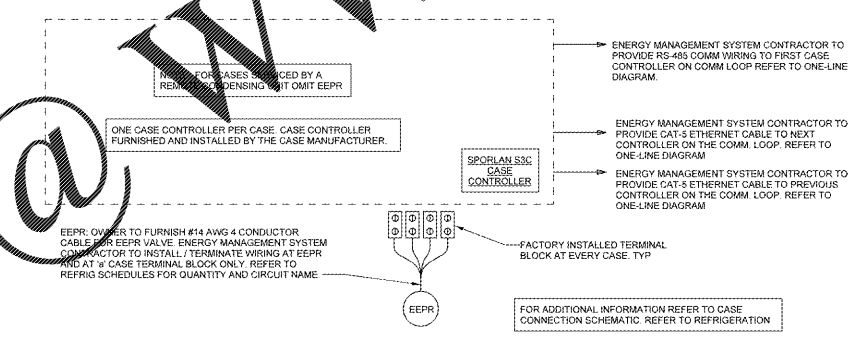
N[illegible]: FOR CASES S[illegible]ICED BY A REM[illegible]ONDENSING UNIT OMIT EEPR

ONE CASE CONTROLLER PER CASE. CASE CONTROLLER FURNISHED AND INSTALLED BY THE CASE MANUFACTURER.

SPORLAN S3C CASE CONTROLLER

ENERGY MANAGEMENT SYSTEM CONTRACTOR TO PROVIDE RS-485 COMM WIRING TO FIRST CASE CONTROLLER ON COMM LOOP REFER TO ONE-LINE DIAGRAM.

ENERGY MANAGEMENT SYSTEM CONTRACTOR TO PROVIDE CAT-5 ETHERNET CABLE TO NEXT CONTROLLER ON THE COMM. LOOP. REFER TO ONE-LINE DIAGRAM

ENERGY MANAGEMENT SYSTEM CONTRACTOR TO PROVIDE CAT-5 ETHERNET CABLE TO PREVIOUS CONTROLLER ON THE COMM. LOOP. REFER TO ONE-LINE DIAGRAM

EEPR: OWNER TO FURNISH #14 AWG 4 CONDUCTOR CABLE FOR EEPR VALVE. ENERGY MANAGEMENT SYSTEM C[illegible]ACTOR TO INSTALL / TERMINATE WIRING AT EEPR AND AT 'a' CASE TERMINAL BLOCK ONLY. REFER TO REFRIG SCHEDULES FOR QUANTITY AND CIRCUIT NAME.

FACTORY INSTALLED TERMINAL BLOCK AT EVERY CASE. TYP

EEPR

FOR ADDITIONAL INFORMATION REFER TO CASE CONNECTION SCHEMATIC. REFER TO REFRIGERATION